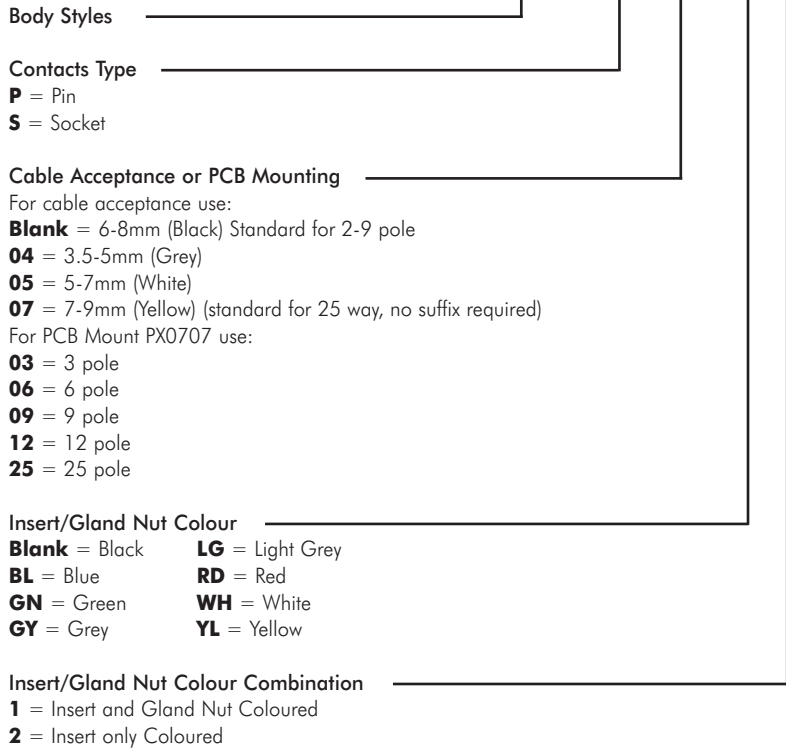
Body Styles

Contacts Type
**P** = Pin
**S** = Socket

Cable Acceptance or PCB Mounting
For cable acceptance use:
**Blank** = 6-8mm (Black) Standard for 2-9 pole
**04** = 3.5-5mm (Grey)
**05** = 5-7mm (White)
**07** = 7-9mm (Yellow) (standard for 25 way, no suffix required)
For PCB Mount PX0707 use:
**03** = 3 pole
**06** = 6 pole
**09** = 9 pole
**12** = 12 pole
**25** = 25 pole

Insert/Gland Nut Colour
**Blank** = Black
**BL** = Blue
**GN** = Green
**GY** = Grey
**LG** = Light Grey
**RD** = Red
**WH** = White
**YL** = Yellow

Insert/Gland Nut Colour Combination
**1** = Insert and Gland Nut Coloured
**2** = Insert only Coloured